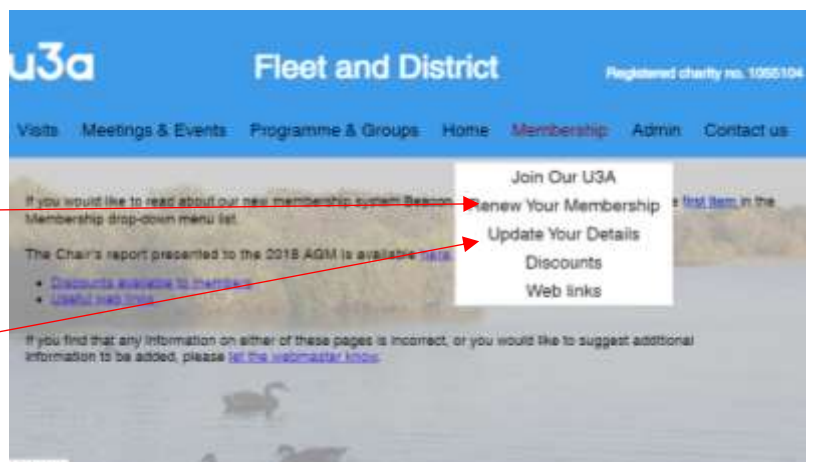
u3a

Fleet and District

Registered charity no. 1055104

Visits Meetings & Events Programme & Groups Home Membership Admin Contact us

Join Our U3A
Renew Your Membership
Update Your Details
Discounts
Web links

If you would like to read about our new membership system Beacon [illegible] first item in the Membership drop-down menu list.

The Chair's report presented to the 2018 AGM is available here.

- Discounts available to members
- Useful web links

If you find that any information on either of these pages is incorrect, or you would like to suggest additional information to be added, please let the webmaster know.